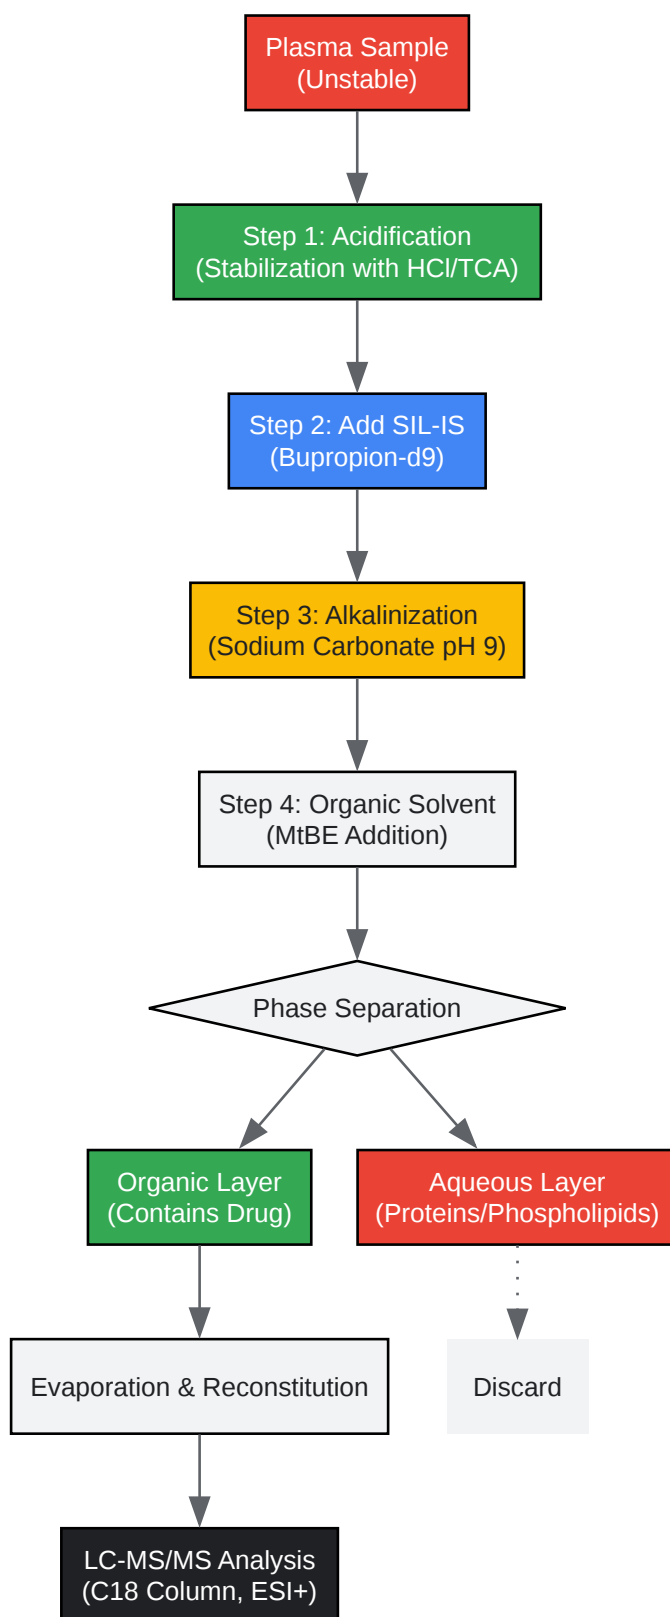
Plasma Sample
(Unstable)

Step 1: Acidification
(Stabilization with HCl/TCA)

Step 2: Add SIL-IS
(Bupropion-d9)

Step 3: Alkalinization
(Sodium Carbonate pH 9)

Step 4: Organic Solvent
(MtBE Addition)

Phase Separation

Organic Layer
(Contains Drug)

Aqueous Layer
(Proteins/Phospholipids)

Evaporation & Reconstitution

Discard

LC-MS/MS Analysis
(C18 Column, ESI+)